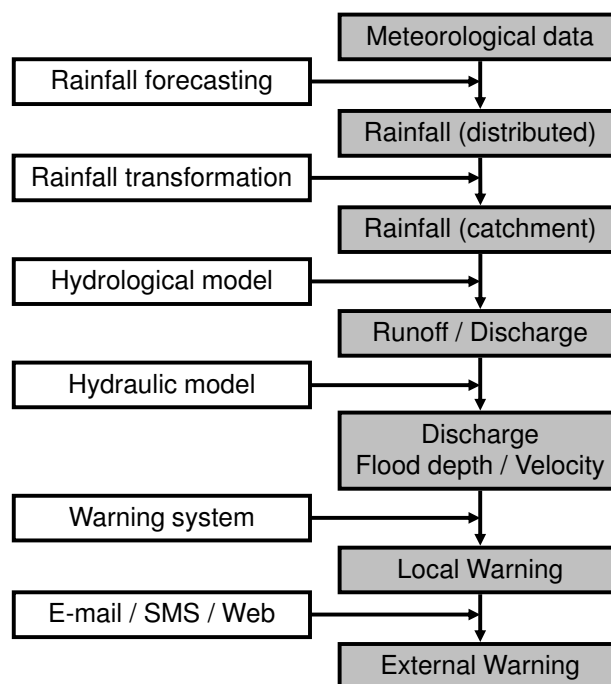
Meteorological data

Rainfall forecasting

Rainfall (distributed)

Rainfall transformation

Rainfall (catchment)

Hydrological model

Runoff / Discharge

Hydraulic model

Discharge
Flood depth / Velocity

Warning system

Local Warning

E-mail / SMS / Web

External Warning